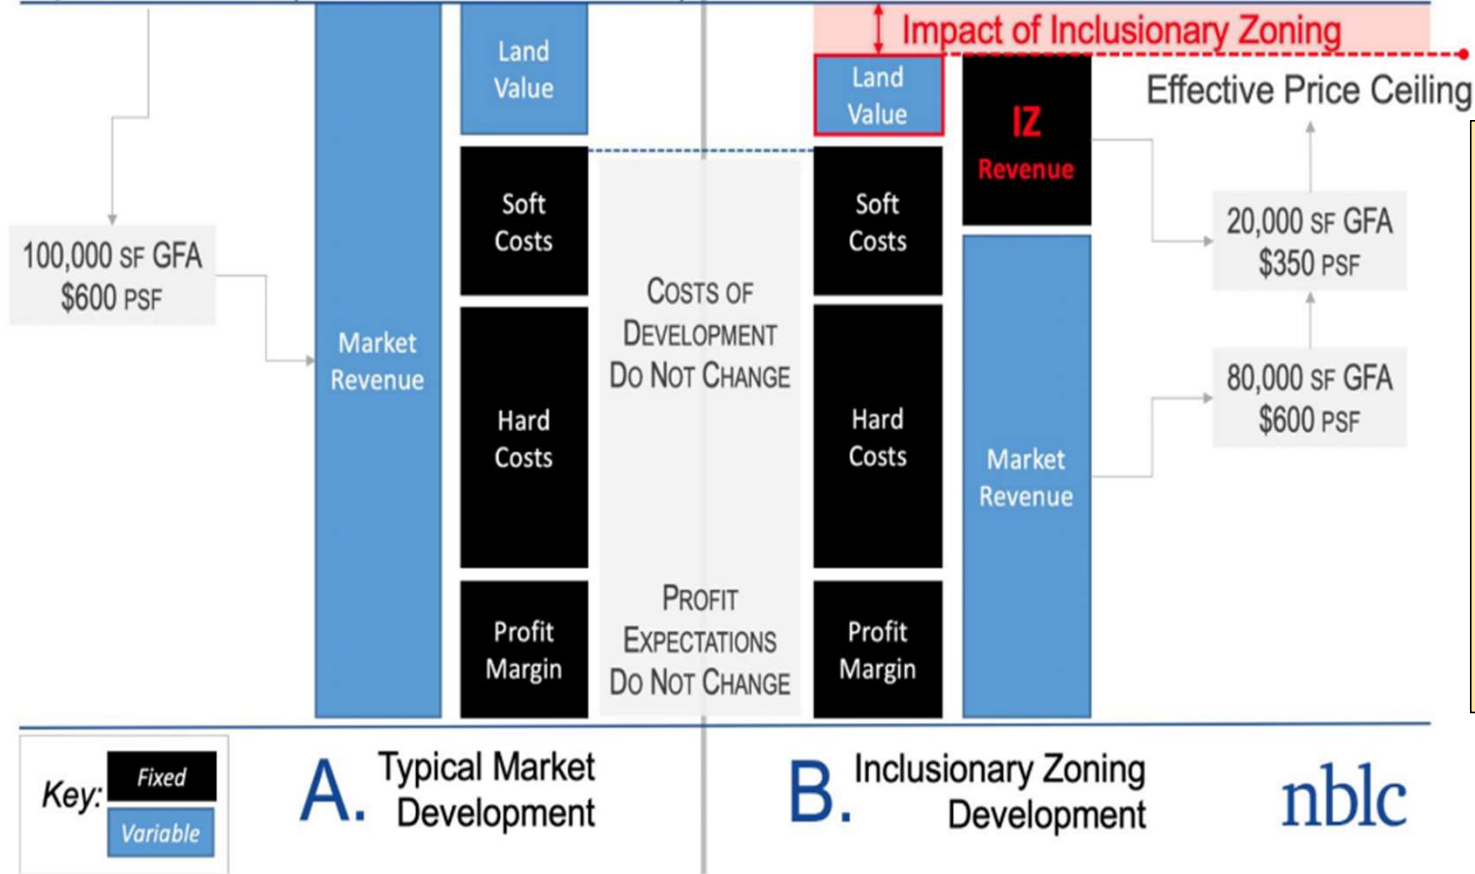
Impact of Inclusionary Zoning

Effective Price Ceiling

100,000 SF GFA
$600 PSF

Market Revenue

Land Value

Soft Costs

Hard Costs

Profit Margin

COSTS OF DEVELOPMENT DO NOT CHANGE

PROFIT EXPECTATIONS DO NOT CHANGE

Land Value

Soft Costs

Hard Costs

Profit Margin

IZ Revenue

Market Revenue

20,000 SF GFA
$350 PSF

80,000 SF GFA
$600 PSF

Key: Fixed
Variable

A. Typical Market Development

B. Inclusionary Zoning Development

nblc